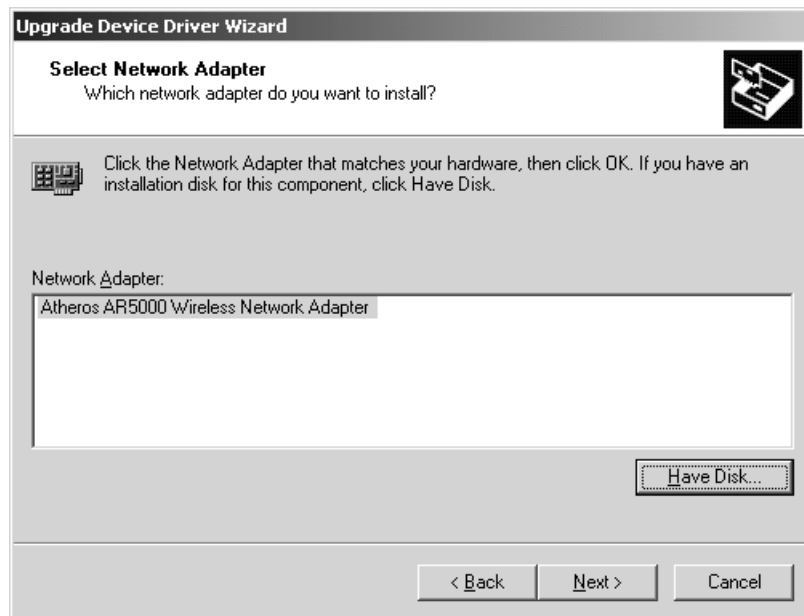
Upgrade Device Driver Wizard

Select Network Adapter
Which network adapter do you want to install?

Click the Network Adapter that matches your hardware, then click OK. If you have an installation disk for this component, click Have Disk.

Network Adapter:

Atheros AR5000 Wireless Network Adapter

Have Disk...

< Back

Next >

Cancel